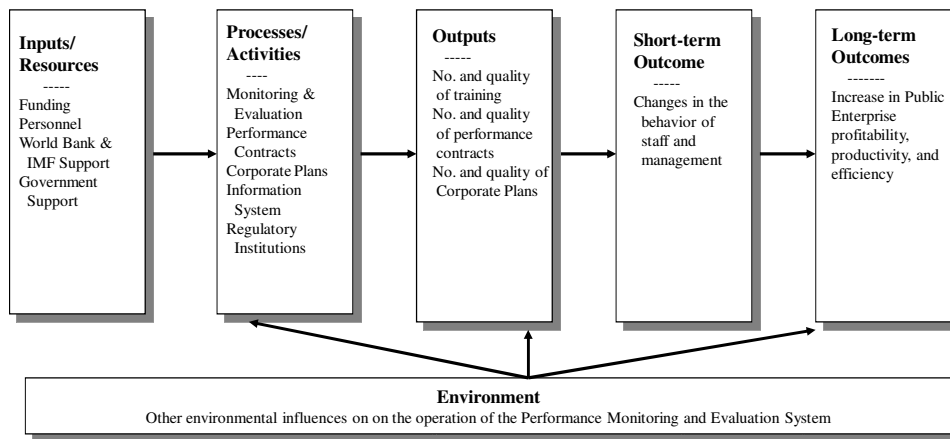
Inputs/ Resources
-----
Funding
Personnel
World Bank & IMF Support
Government Support

Processes/ Activities
----
Monitoring & Evaluation
Performance Contracts
Corporate Plans
Information System
Regulatory Institutions

Outputs
-----
No. and quality of training
No. and quality of performance contracts
No. and quality of Corporate Plans

Short-term Outcome
-----
Changes in the behavior of staff and management

Long-term Outcomes
-------
Increase in Public Enterprise profitability, productivity, and efficiency

Environment
Other environmental influences on on the operation of the Performance Monitoring and Evaluation System